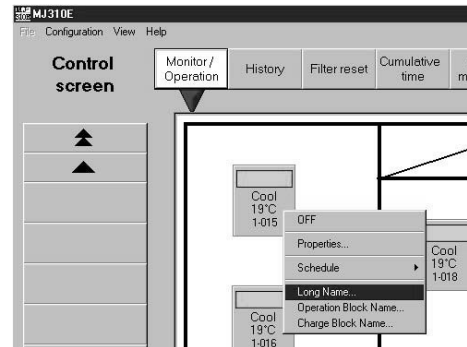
MJ310E

File Configuration View Help

Control screen

Monitor / Operation

History

Filter reset

Cumulative time

m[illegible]

Cool
19°C
1-015

OFF

Properties...

Schedule

Long Name...

Operation Block Name...

Charge Block Name...

Cool
19°C
1-018

Cool
19°C
1-016